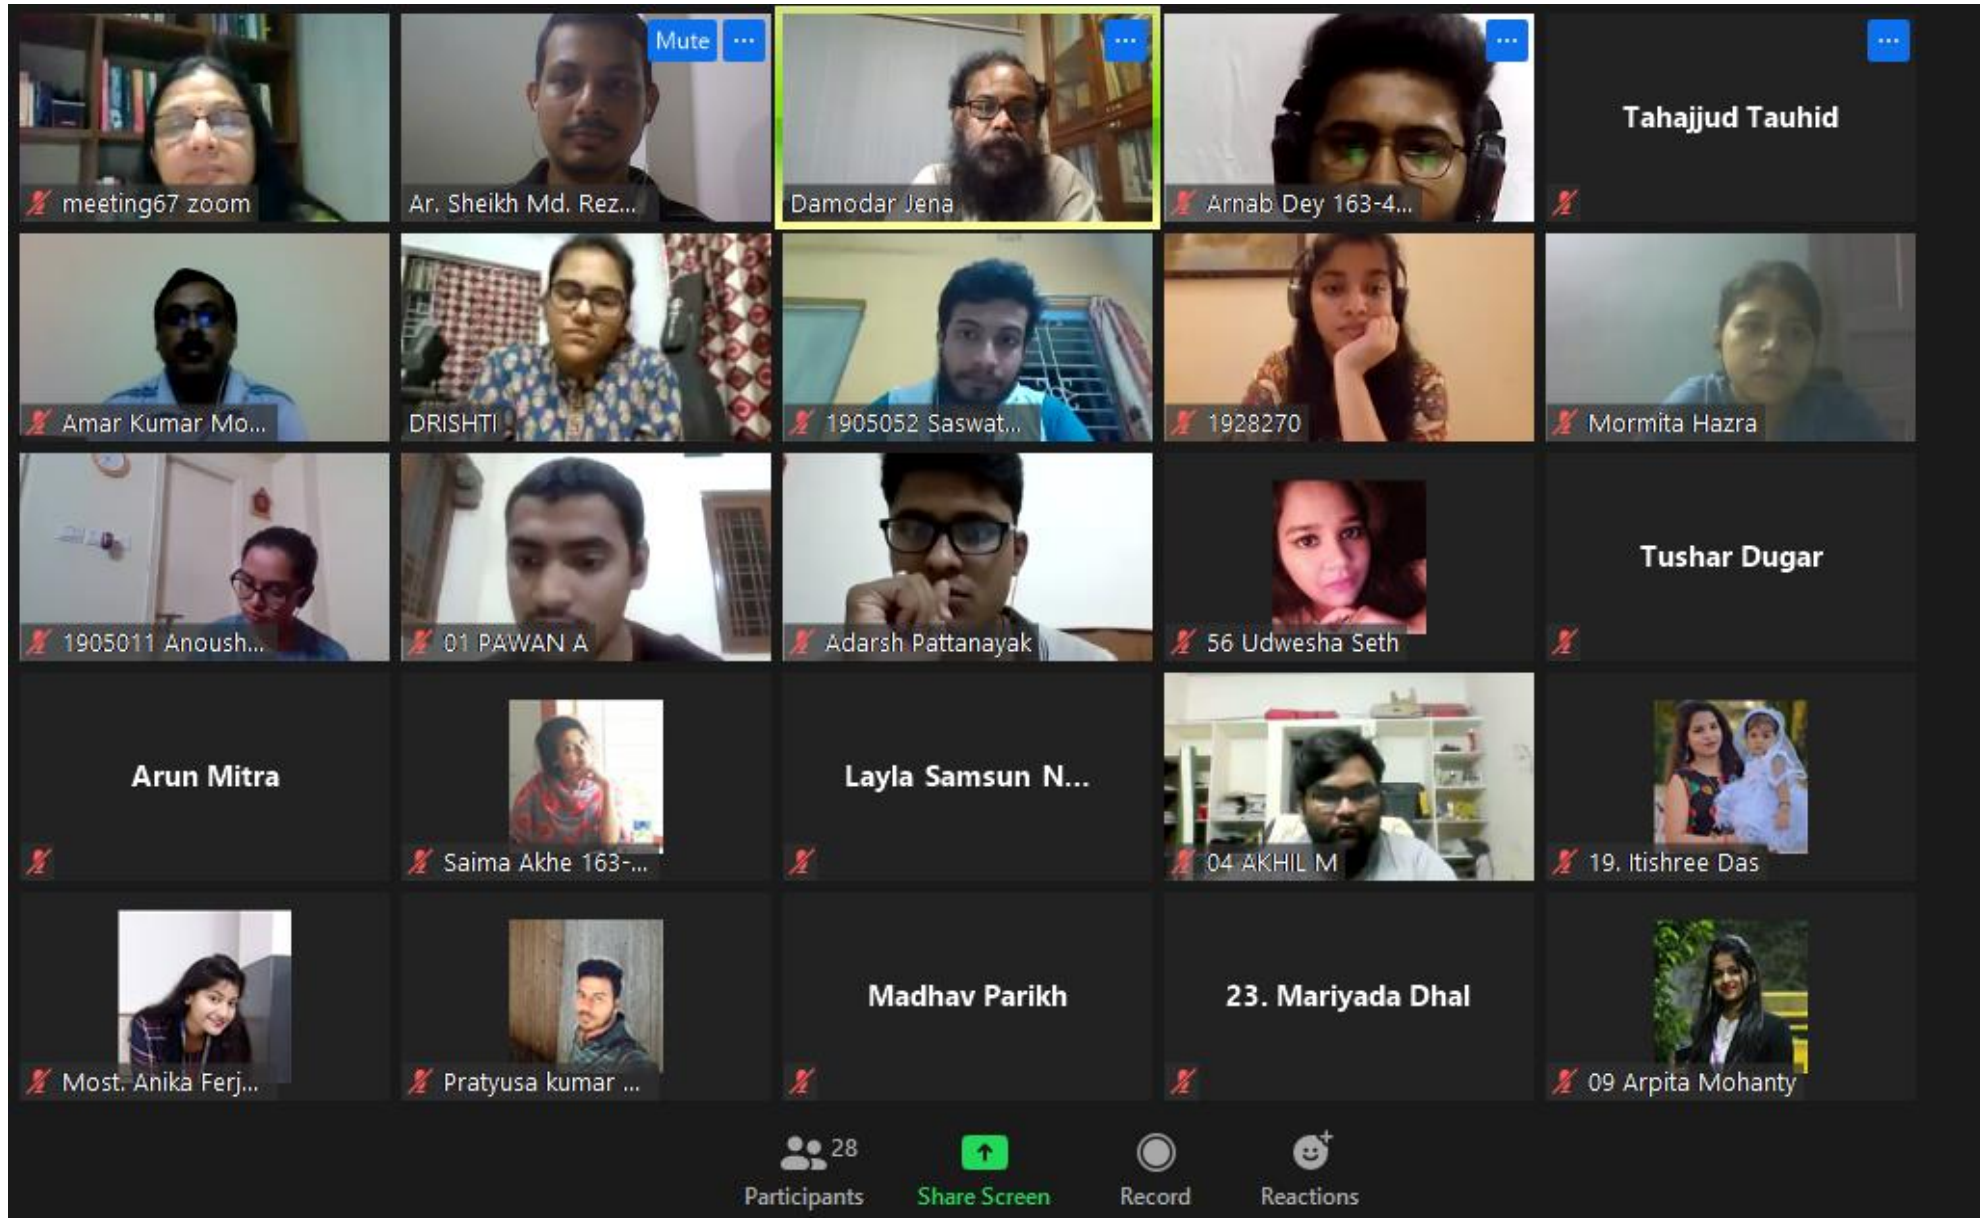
meeting67 zoom

Mute ...

Ar. Sheikh Md. Rez...

...

Damodar Jena

...

Arnab Dey 163-4...

...

Tahajjud Tauhid

Amar Kumar Mo...

DRISHTI

1905052 Saswat...

1928270

Mormita Hazra

1905011 Anoush...

01 PAWAN A

Adarsh Pattanayak

56 Udwesha Seth

Tushar Dugar

Arun Mitra

Saima Akhe 163-...

Layla Samsun N...

04 AKHIL M

19. Itishree Das

Most. Anika Ferj...

Pratyusa kumar ...

Madhav Parikh

23. Mariyada Dhal

09 Arpita Mohanty

28
Participants

Share Screen

Record

Reactions